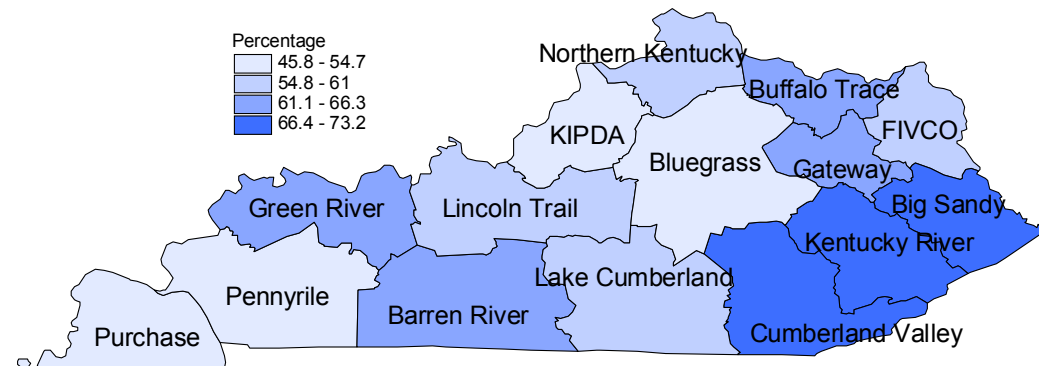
Percentage
45.8 - 54.7
54.8 - 61
61.1 - 66.3
66.4 - 73.2

Northern Kentucky
Buffalo Trace
FIVCO
KIPDA
Bluegrass
Gateway
Big Sandy
Green River
Lincoln Trail
Kentucky River
Lake Cumberland
Pennyrile
Barren River
Purchase
Cumberland Valley